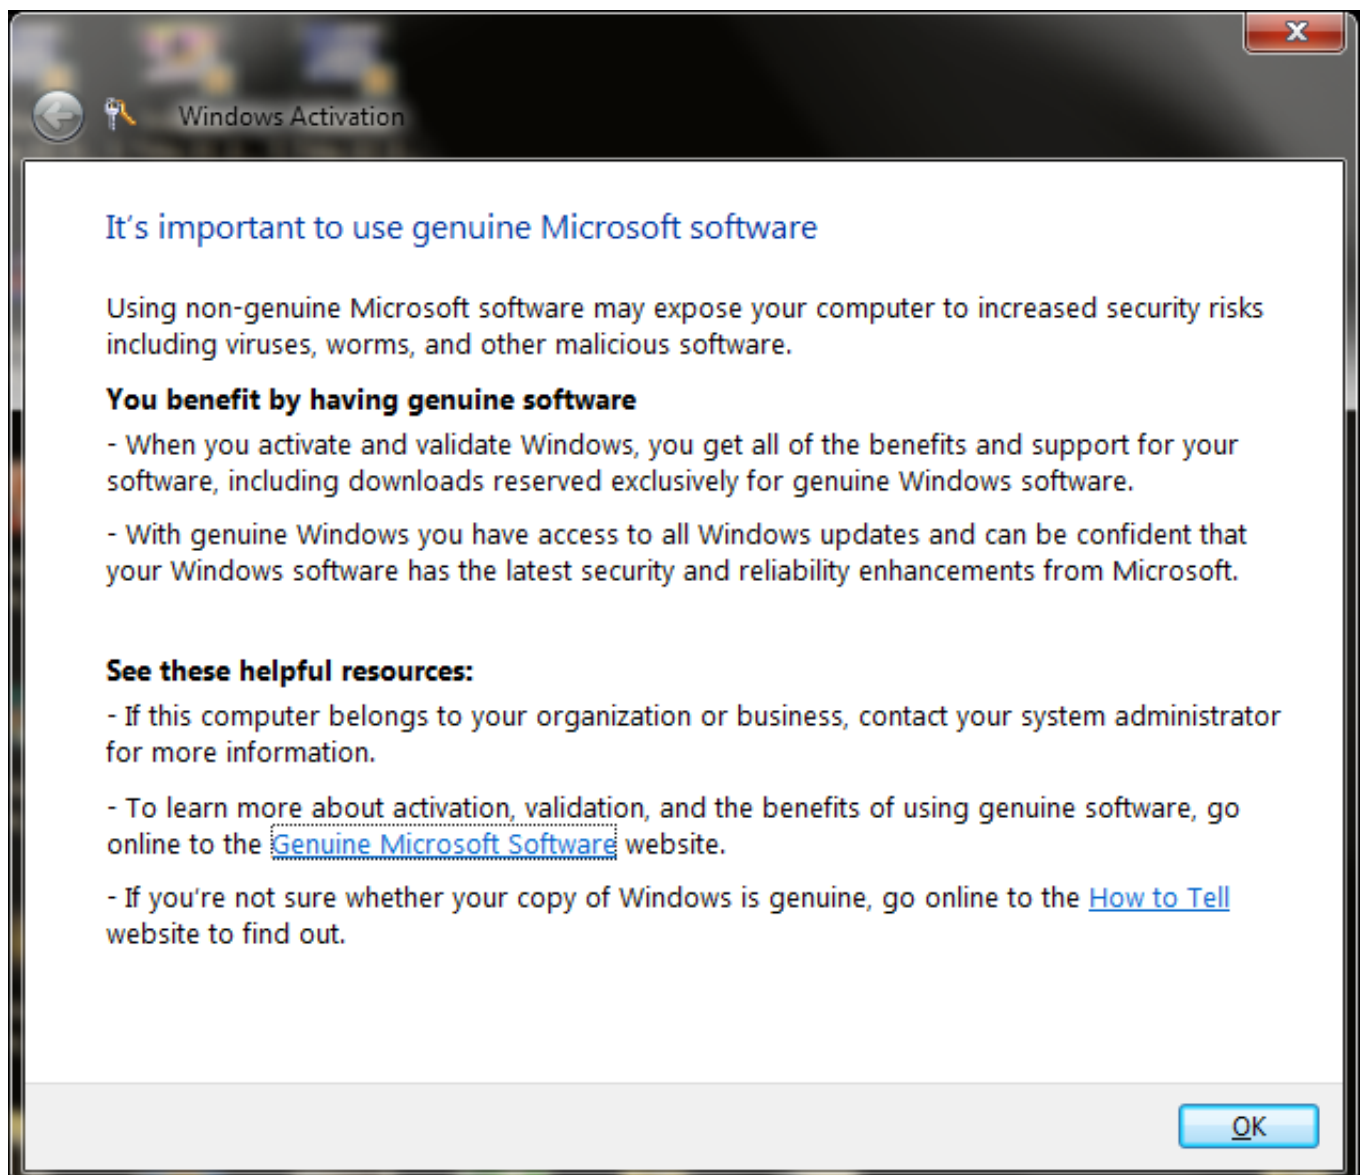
Windows Activation

It's important to use genuine Microsoft software

Using non-genuine Microsoft software may expose your computer to increased security risks including viruses, worms, and other malicious software.

**You benefit by having genuine software**

- When you activate and validate Windows, you get all of the benefits and support for your software, including downloads reserved exclusively for genuine Windows software.

- With genuine Windows you have access to all Windows updates and can be confident that your Windows software has the latest security and reliability enhancements from Microsoft.

**See these helpful resources:**

- If this computer belongs to your organization or business, contact your system administrator for more information.

- To learn more about activation, validation, and the benefits of using genuine software, go online to the Genuine Microsoft Software website.

- If you're not sure whether your copy of Windows is genuine, go online to the How to Tell website to find out.

OK